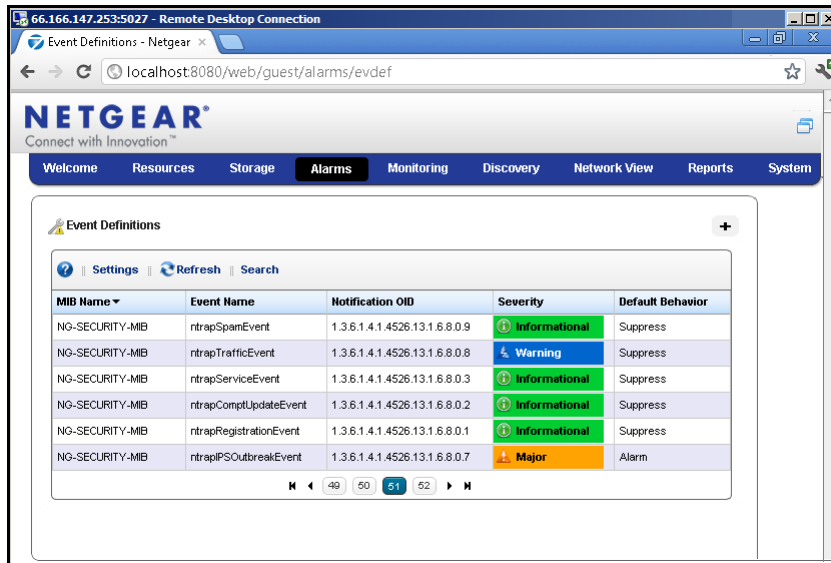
66.166.147.253:5027 - Remote Desktop Connection

Event Definitions - Netgear ×

localhost:8080/web/guest/alarms/evdef

NETGEAR®
Connect with Innovation™

Welcome | Resources | Storage | Alarms | Monitoring | Discovery | Network View | Reports | System

Event Definitions

+

? | Settings | Refresh | Search

| MIB Name ▾ | Event Name | Notification OID | Severity | Default Behavior |
|---|---|---|---|---|
| NG-SECURITY-MIB | ntrapSpamEvent | 1.3.6.1.4.1.4526.13.1.6.8.0.9 | Informational | Suppress |
| NG-SECURITY-MIB | ntrapTrafficEvent | 1.3.6.1.4.1.4526.13.1.6.8.0.8 | Warning | Suppress |
| NG-SECURITY-MIB | ntrapServiceEvent | 1.3.6.1.4.1.4526.13.1.6.8.0.3 | Informational | Suppress |
| NG-SECURITY-MIB | ntrapComptUpdateEvent | 1.3.6.1.4.1.4526.13.1.6.8.0.2 | Informational | Suppress |
| NG-SECURITY-MIB | ntrapRegistrationEvent | 1.3.6.1.4.1.4526.13.1.6.8.0.1 | Informational | Suppress |
| NG-SECURITY-MIB | ntrapIPSOutbreakEvent | 1.3.6.1.4.1.4526.13.1.6.8.0.7 | Major | Alarm |

49 50 51 52